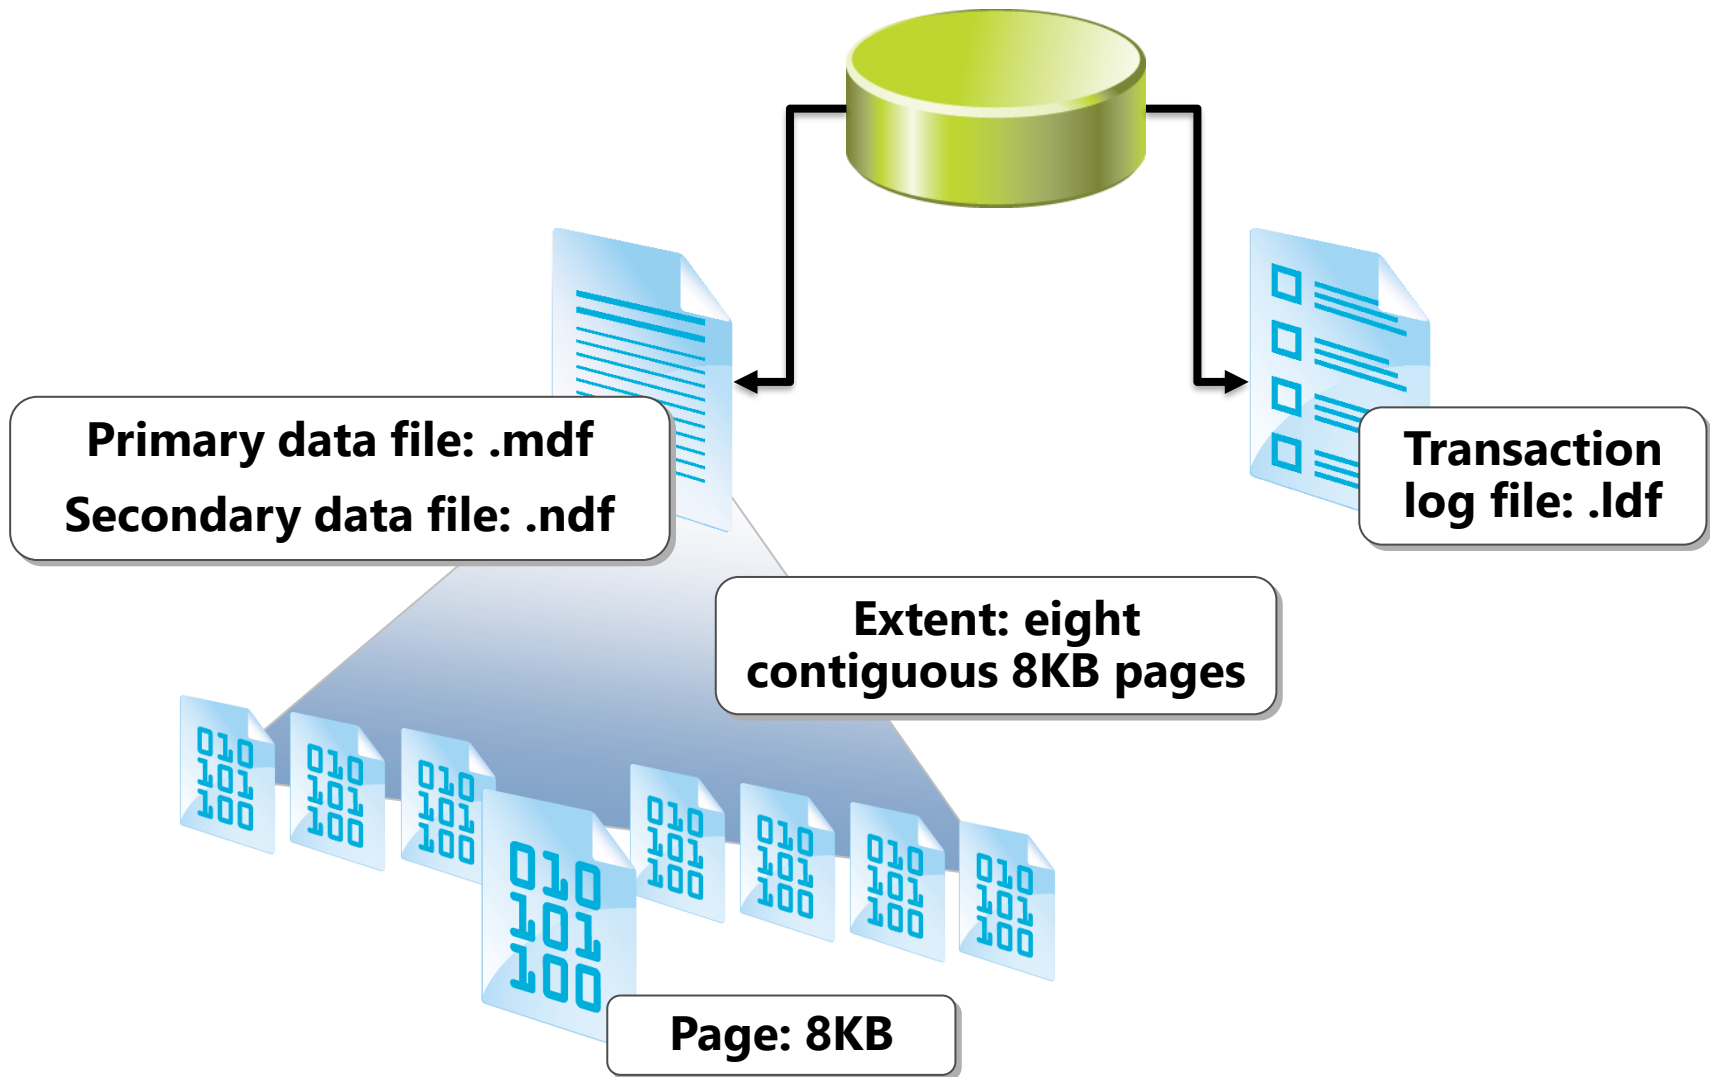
Primary data file: .mdf
Secondary data file: .ndf

Transaction log file: .ldf

Extent: eight contiguous 8KB pages

010
101
100

010
101
100

010
101
100

010
101
100

010
101
100

010
101
100

010
101
100

010
101
100

Page: 8KB